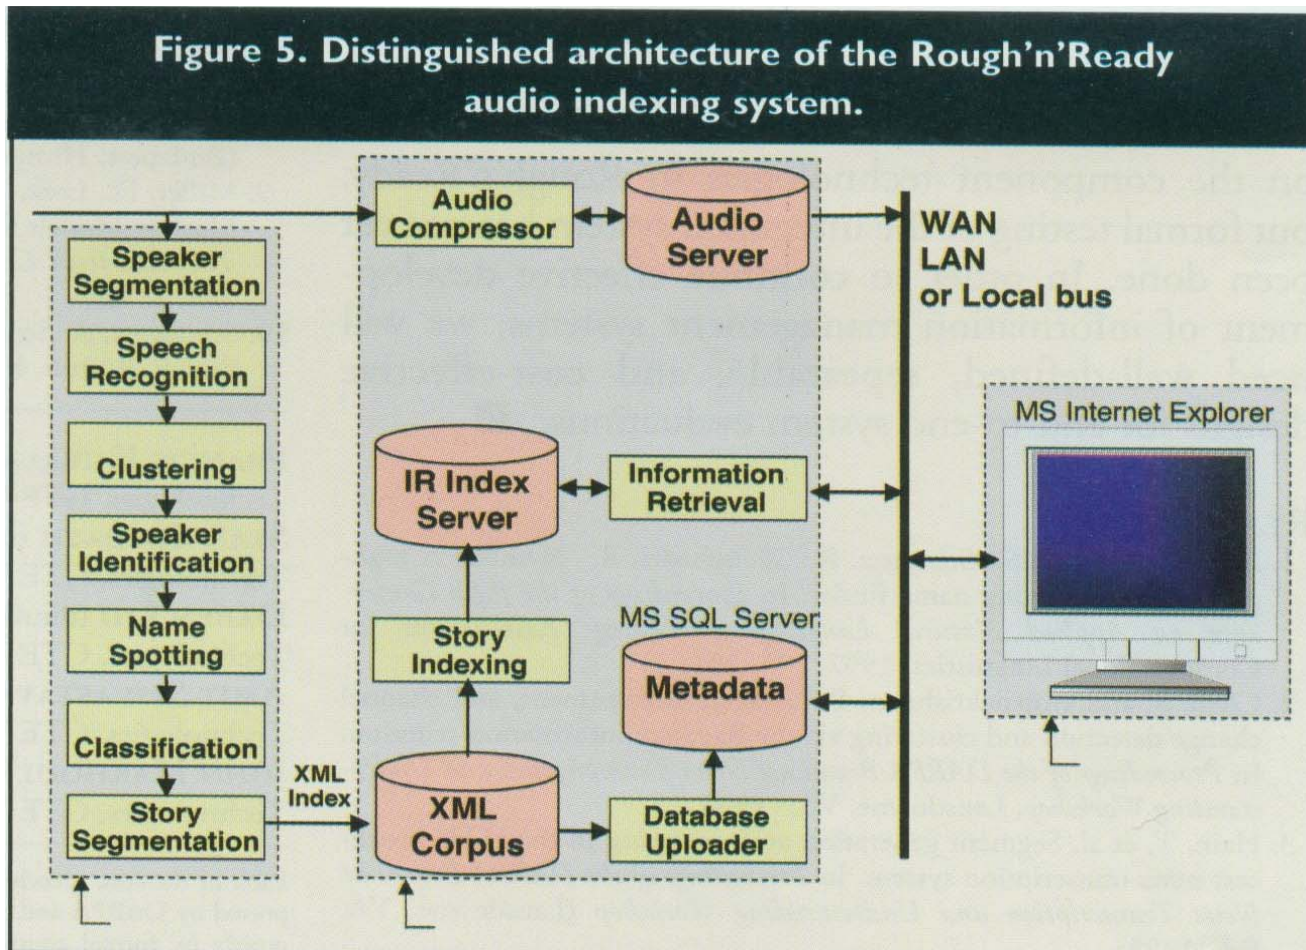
Figure 5. Distinguished architecture of the Rough'n'Ready audio indexing system.

Speaker Segmentation

Speech Recognition

Clustering

Speaker Identification

Name Spotting

Classification

Story Segmentation

XML Index

Audio Compressor

Audio Server

IR Index Server

Information Retrieval

Story Indexing

MS SQL Server

Metadata

XML Corpus

Database Uploader

WAN
LAN
or Local bus

MS Internet Explorer